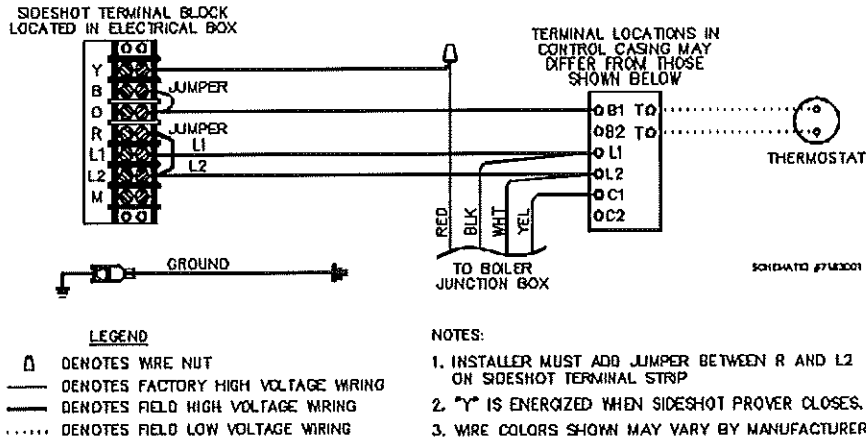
SIDESHOT TERMINAL BLOCK LOCATED IN ELECTRICAL BOX

Y
B
O
R
L1
L2
M

JUMPER
JUMPER
L1
L2

TERMINAL LOCATIONS IN CONTROL CASING MAY DIFFER FROM THOSE SHOWN BELOW

B1 T
B2 T
L1
L2
C1
C2

THERMOSTAT

RED
BLK
WHT
YEL

GROUND

TO BOILER JUNCTION BOX

SCHEMATIC #7M3001

LEGEND
DENOTES WIRE NUT
DENOTES FACTORY HIGH VOLTAGE WIRING
DENOTES FIELD HIGH VOLTAGE WIRING
DENOTES FIELD LOW VOLTAGE WIRING

NOTES:
1. INSTALLER MUST ADD JUMPER BETWEEN R AND L2 ON SIDESHOT TERMINAL STRIP
2. "Y" IS ENERGIZED WHEN SIDESHOT PROVER CLOSES.
3. WIRE COLORS SHOWN MAY VARY BY MANUFACTURER